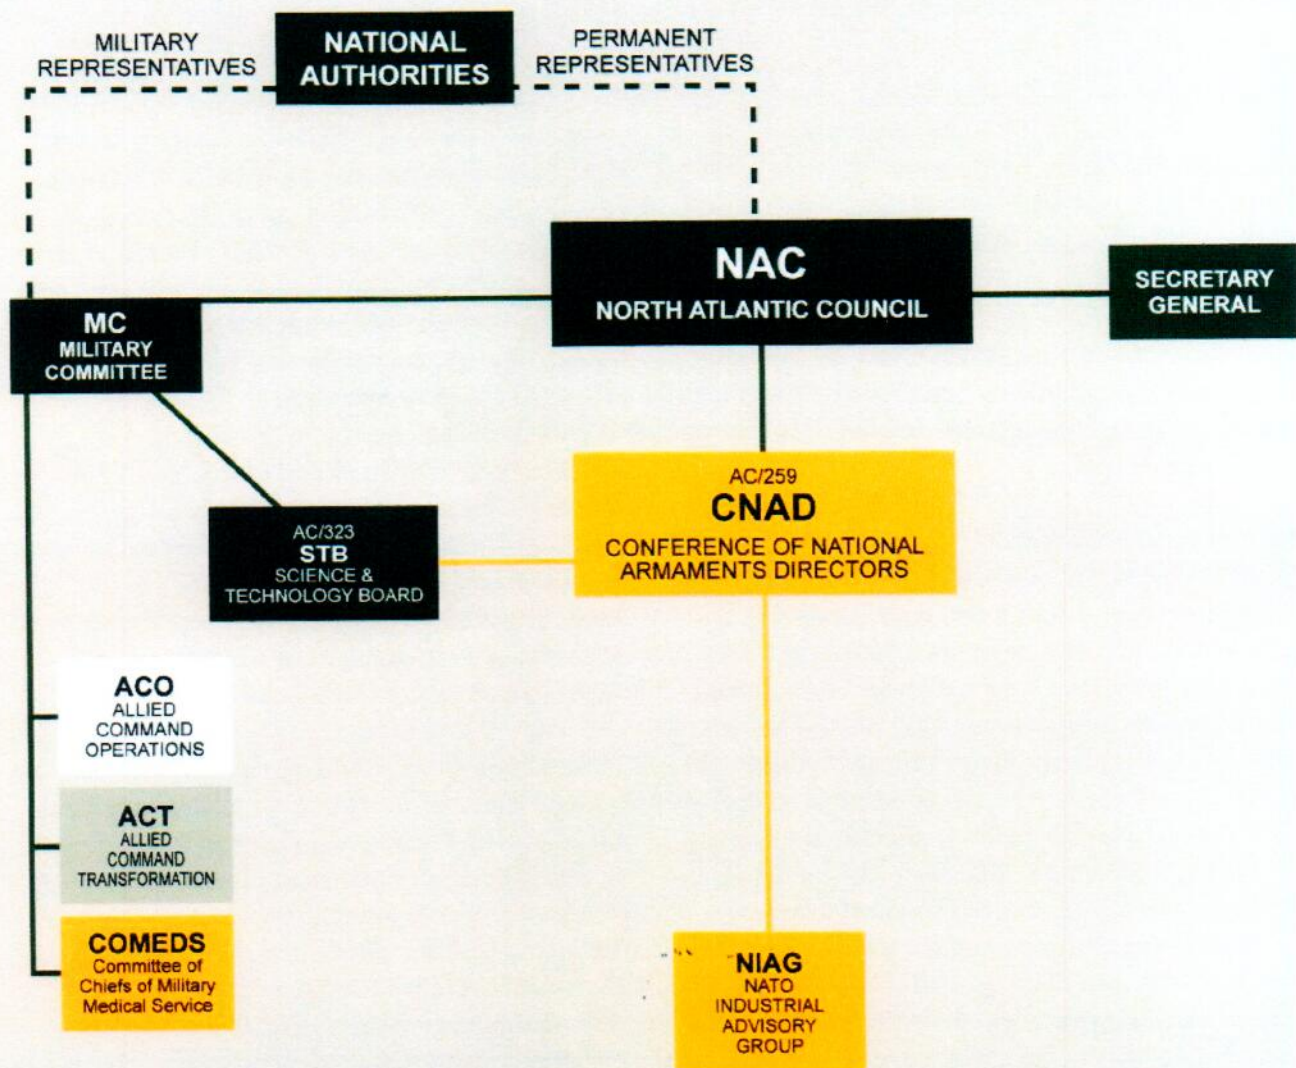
MILITARY REPRESENTATIVES

NATIONAL AUTHORITIES

PERMANENT REPRESENTATIVES

NAC
NORTH ATLANTIC COUNCIL

SECRETARY GENERAL

MC
MILITARY COMMITTEE

AC/259
CNAD
CONFERENCE OF NATIONAL ARMAMENTS DIRECTORS

AC/323
STB
SCIENCE & TECHNOLOGY BOARD

ACO
ALLIED COMMAND OPERATIONS

ACT
ALLIED COMMAND TRANSFORMATION

COMEDS
Committee of Chiefs of Military Medical Service

NIAG
NATO INDUSTRIAL ADVISORY GROUP